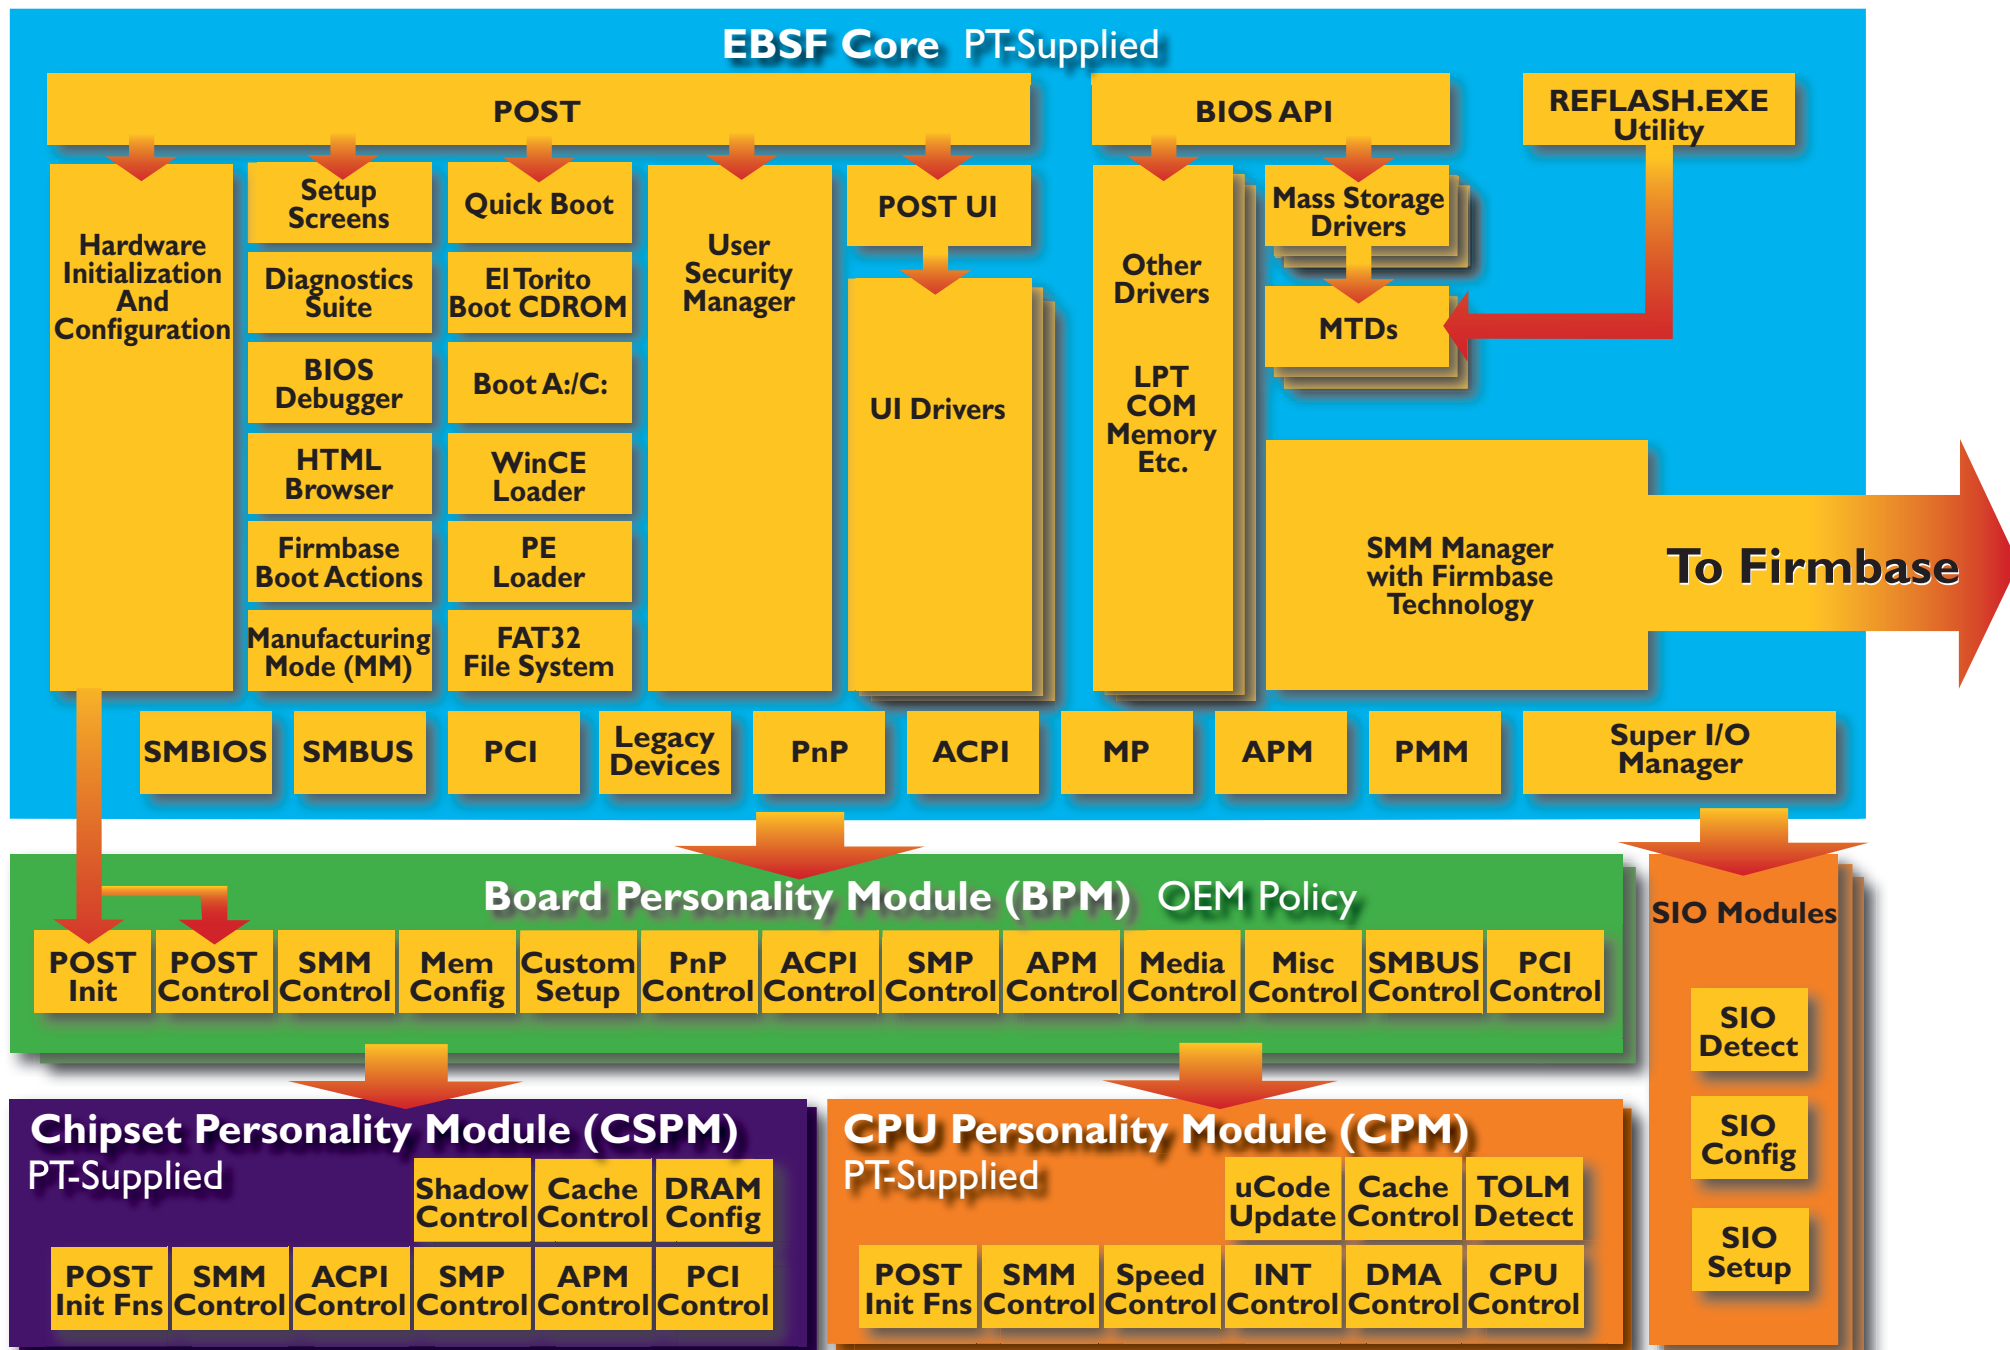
EBSF Core PT-Supplied

POST

BIOS API

REFLASH.EXE Utility

Hardware Initialization And Configuration

Setup Screens

Quick Boot

User Security Manager

POST UI

Other Drivers

Mass Storage Drivers

Diagnostics Suite

El Torito Boot CDROM

MTDs

BIOS Debugger

Boot A:/C:

UI Drivers

LPT COM Memory Etc.

HTML Browser

WinCE Loader

Firmbase Boot Actions

PE Loader

SMM Manager with Firmbase Technology

To Firmbase

Manufacturing Mode (MM)

FAT32 File System

SMBIOS

SMBUS

PCI

Legacy Devices

PnP

ACPI

MP

APM

PMM

Super I/O Manager

Board Personality Module (BPM) OEM Policy

SIO Modules

POST Init

POST Control

SMM Control

Mem Config

Custom Setup

PnP Control

ACPI Control

SMP Control

APM Control

Media Control

Misc Control

SMBUS Control

PCI Control

SIO Detect

SIO Config

SIO Setup

Chipset Personality Module (CSPM) PT-Supplied

Shadow Control

Cache Control

DRAM Config

POST Init Fns

SMM Control

ACPI Control

SMP Control

APM Control

PCI Control

CPU Personality Module (CPM) PT-Supplied

uCode Update

Cache Control

TOLM Detect

POST Init Fns

SMM Control

Speed Control

INT Control

DMA Control

CPU Control